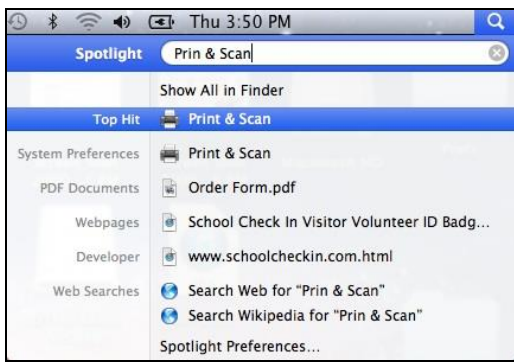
Thu 3:50 PM

Spotlight Prin & Scan

Show All in Finder

Top Hit Print & Scan

System Preferences Print & Scan

PDF Documents Order Form.pdf

Webpages School Check In Visitor Volunteer ID Badg...

Developer www.schoolcheckin.com.html

Web Searches Search Web for "Prin & Scan"

Search Wikipedia for "Prin & Scan"

Spotlight Preferences...